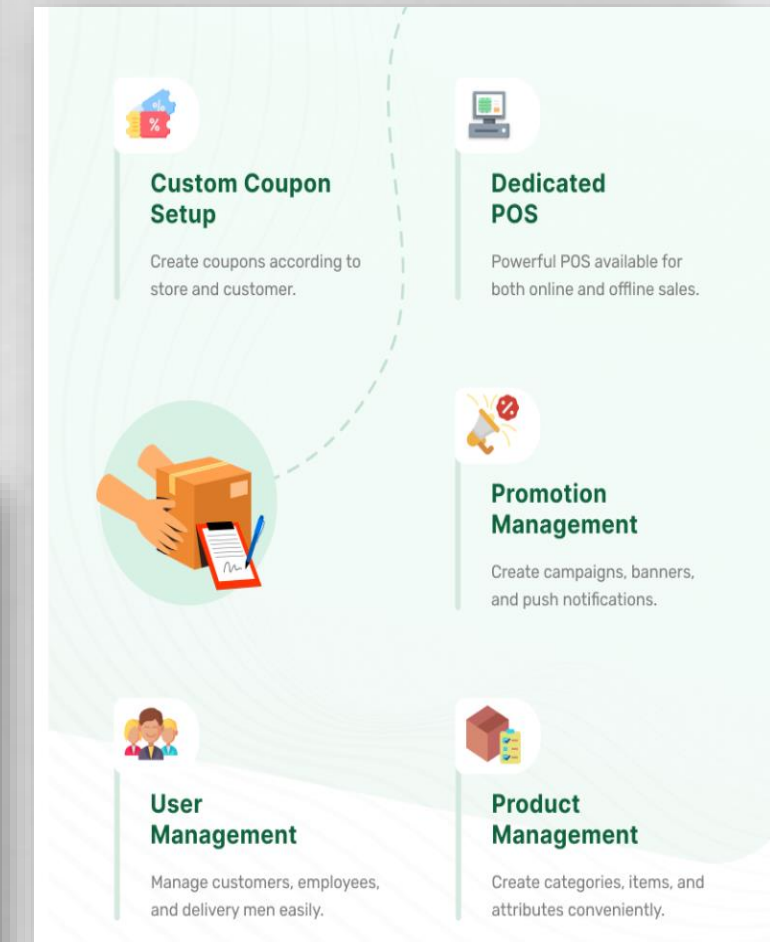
Custom Coupon Setup

Create coupons according to store and customer.

Dedicated POS

Powerful POS available for both online and offline sales.

Promotion Management

Create campaigns, banners, and push notifications.

User Management

Manage customers, employees, and delivery men easily.

Product Management

Create categories, items, and attributes conveniently.